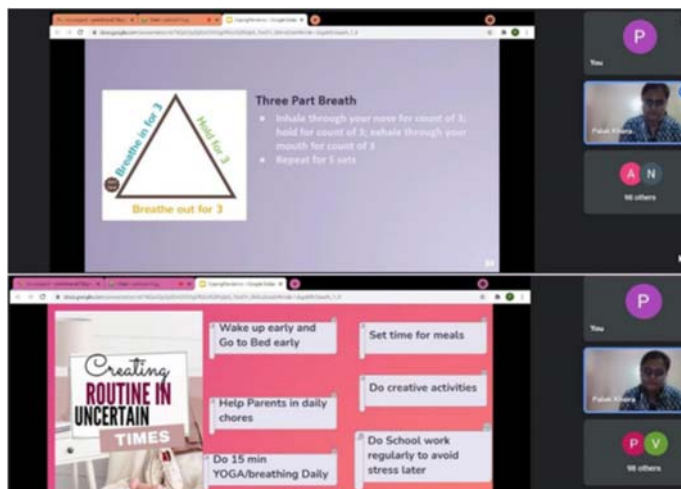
Breathe in for 3

Hold for 3

Breathe out for 3

Three Part Breath

• Inhale through your nose for count of 3; hold for count of 3; exhale through your mouth for count of 3

• Repeat for 5 sets

P

You

Palak Khera

A N

98 others

Creating ROUTINE IN UNCERTAIN TIMES

Wake up early and Go to Bed early

Set time for meals

Help Parents in daily chores

Do creative activities

Do 15 min YOGA/breathing Daily

Do School work regularly to avoid stress later

P

You

Palak Khera

P V

98 others